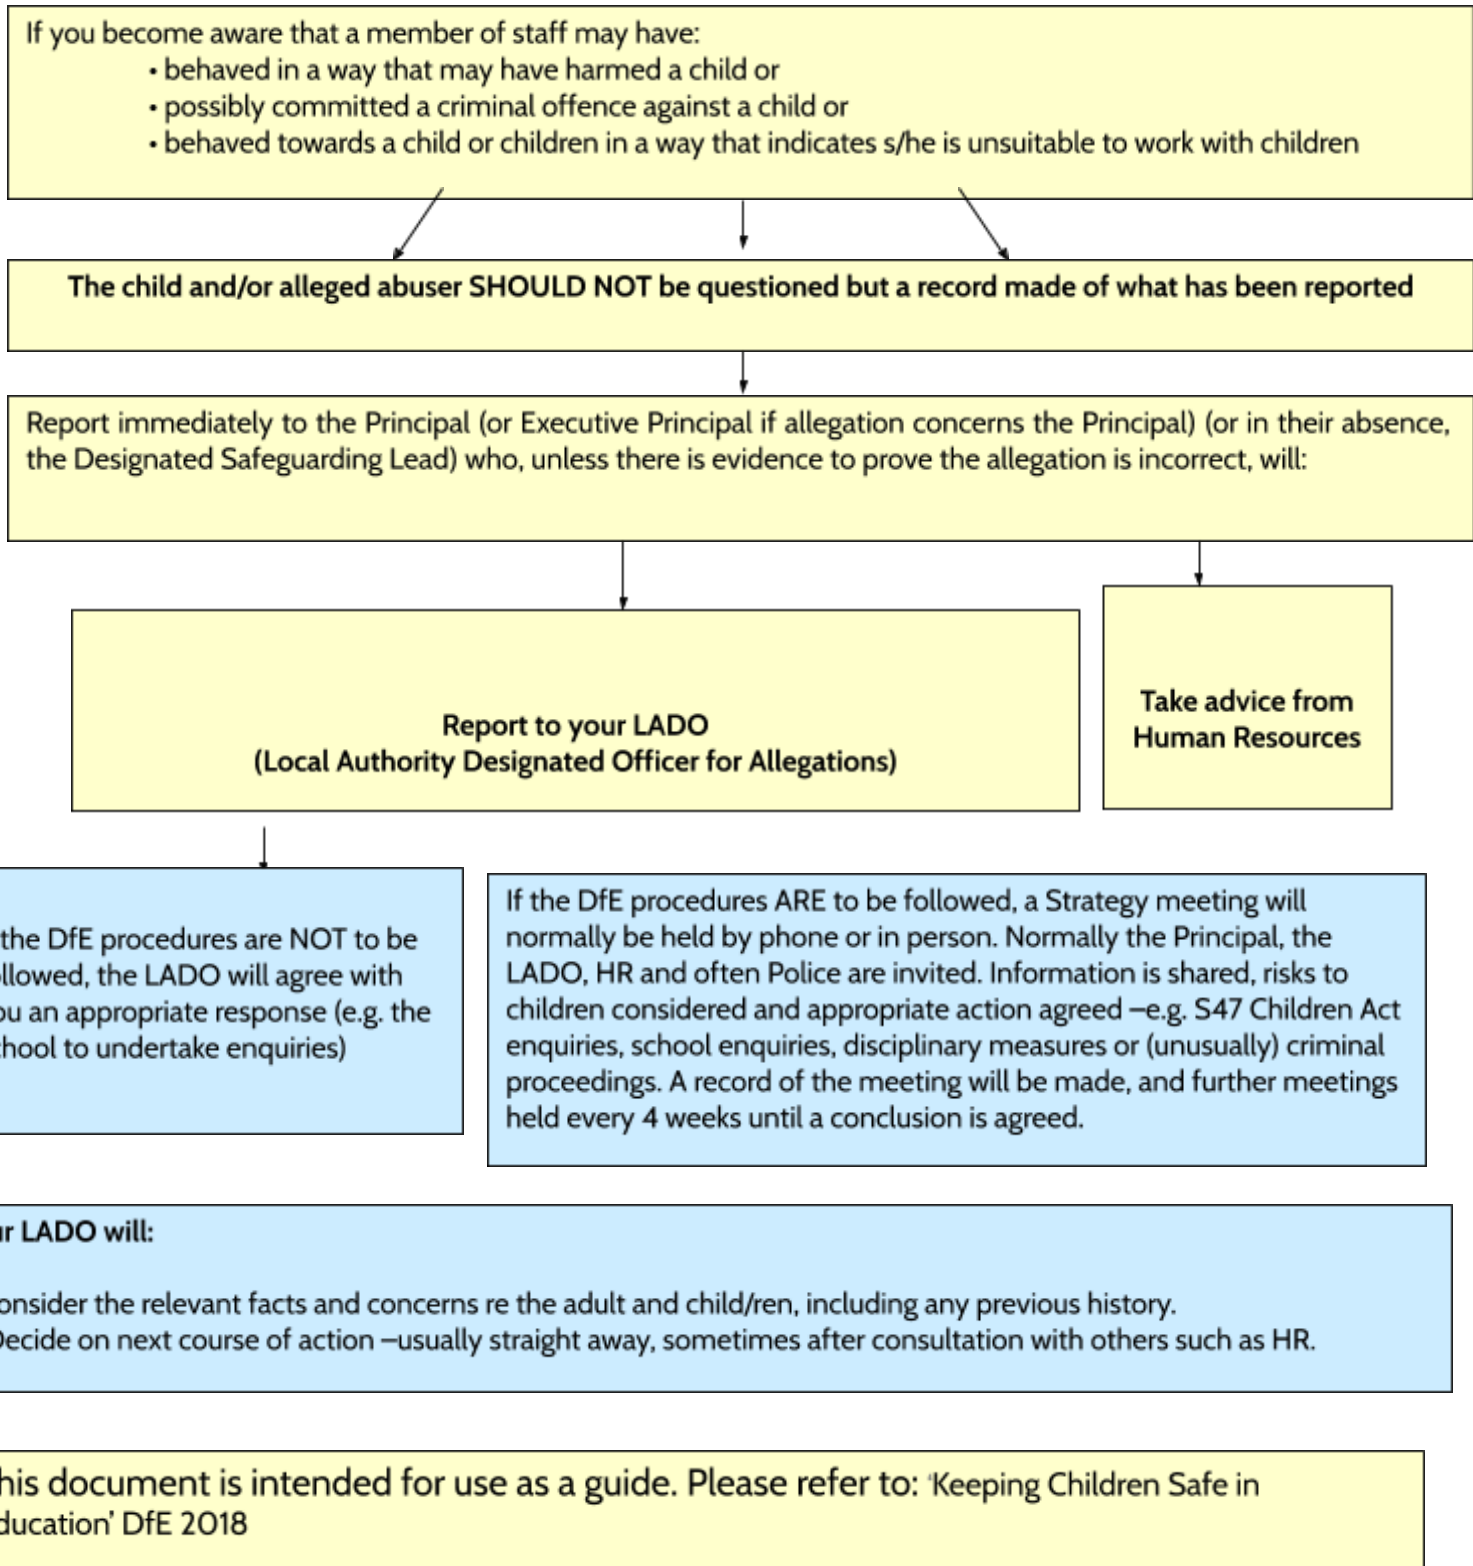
If you become aware that a member of staff may have:
• behaved in a way that may have harmed a child or
• possibly committed a criminal offence against a child or
• behaved towards a child or children in a way that indicates s/he is unsuitable to work with children

The child and/or alleged abuser SHOULD NOT be questioned but a record made of what has been reported

Report immediately to the Principal (or Executive Principal if allegation concerns the Principal) (or in their absence, the Designated Safeguarding Lead) who, unless there is evidence to prove the allegation is incorrect, will:

Report to your LADO
(Local Authority Designated Officer for Allegations)

Take advice from Human Resources

the DfE procedures are NOT to be llowed, the LADO will agree with ou an appropriate response (e.g. the hool to undertake enquiries)

If the DfE procedures ARE to be followed, a Strategy meeting will normally be held by phone or in person. Normally the Principal, the LADO, HR and often Police are invited. Information is shared, risks to children considered and appropriate action agreed –e.g. S47 Children Act enquiries, school enquiries, disciplinary measures or (unusually) criminal proceedings. A record of the meeting will be made, and further meetings held every 4 weeks until a conclusion is agreed.

r LADO will:

onsider the relevant facts and concerns re the adult and child/ren, including any previous history.
Decide on next course of action –usually straight away, sometimes after consultation with others such as HR.

his document is intended for use as a guide. Please refer to: 'Keeping Children Safe in ducation' DfE 2018